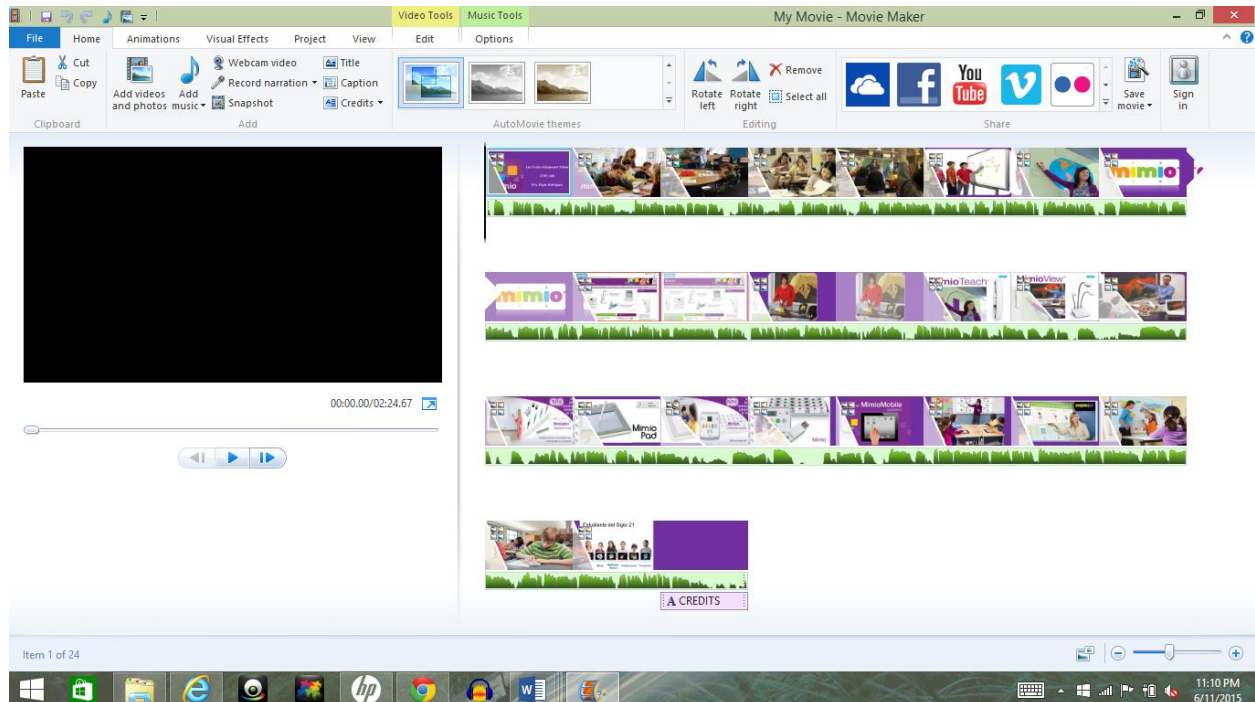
Video Tools Music Tools My Movie - Movie Maker

File Home Animations Visual Effects Project View Edit Options

Paste Cut Copy Clipboard

Add videos and photos Add music Webcam video Record narration Snapshot Title Caption Credits Add

AutoMovie themes

Rotate left Rotate right Remove Select all Editing

You Tube Save movie Sign in Share

00:00.00/02:24.67

mimio

mimio

mimioTeach MimioView

Mimio Pad MimioMobile

Estudiante del Siglo 21

A CREDITS

Item 1 of 24

11:10 PM 6/11/2015